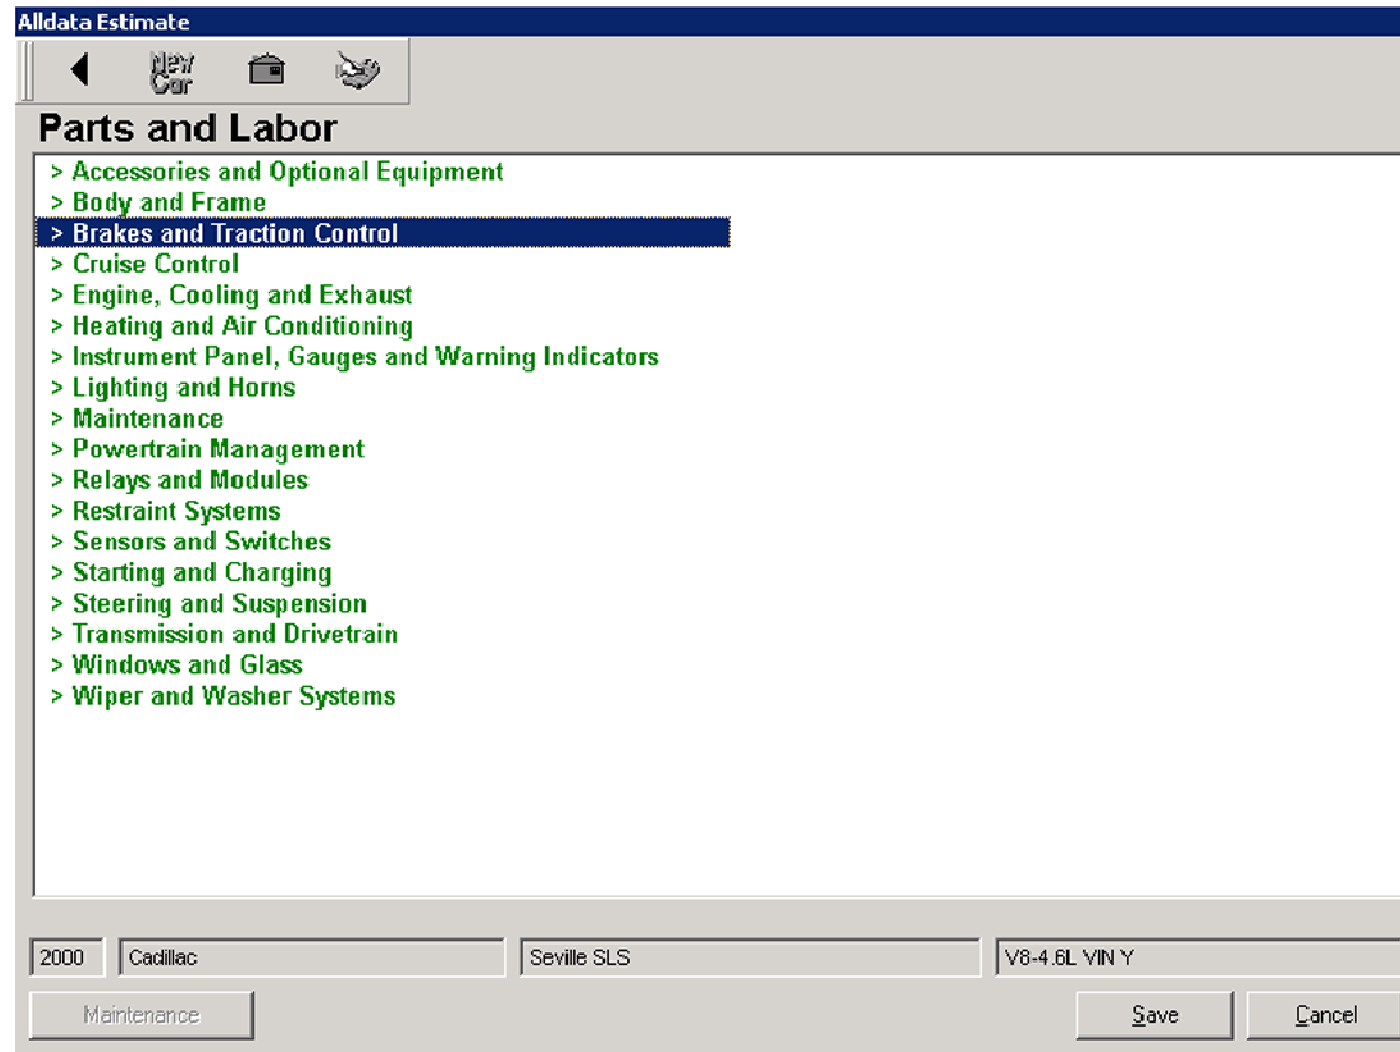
Alldata Estimate

New Car

Parts and Labor

> Accessories and Optional Equipment
> Body and Frame
> Brakes and Traction Control
> Cruise Control
> Engine, Cooling and Exhaust
> Heating and Air Conditioning
> Instrument Panel, Gauges and Warning Indicators
> Lighting and Horns
> Maintenance
> Powertrain Management
> Relays and Modules
> Restraint Systems
> Sensors and Switches
> Starting and Charging
> Steering and Suspension
> Transmission and Drivetrain
> Windows and Glass
> Wiper and Washer Systems

2000 | Cadillac | Seville SLS | V8-4.6L VIN Y

Maintenance | Save | Cancel